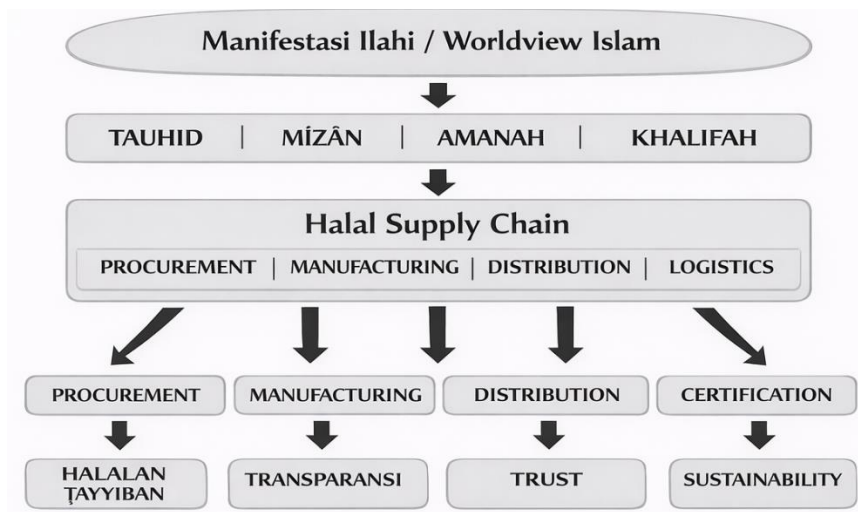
Manifestasi Ilahi / Worldview Islam

TAUHID | MÎZÂN | AMANAH | KHALIFAH

Halal Supply Chain

PROCUREMENT | MANUFACTURING | DISTRIBUTION | LOGISTICS

PROCUREMENT

MANUFACTURING

DISTRIBUTION

CERTIFICATION

HALALAN ṬAYYIBAN

TRANSPARANSI

TRUST

SUSTAINABILITY